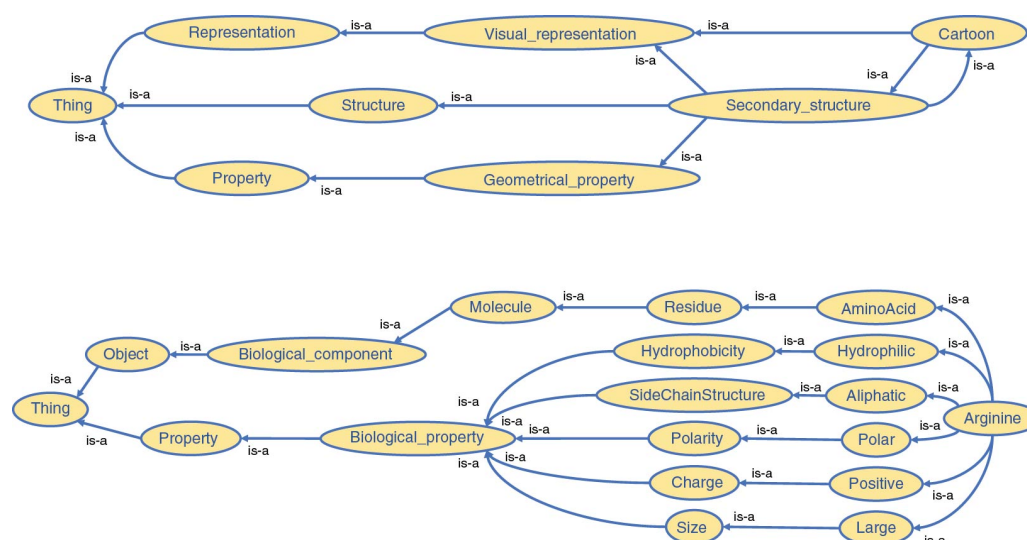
Representation
is-a
Visual_representation
is-a
Cartoon
is-a
is-a
is-a
is-a
Thing
is-a
Structure
is-a
Secondary_structure
is-a
is-a
Property
is-a
Geometrical_property

Molecule
is-a
Residue
is-a
AminoAcid
is-a
is-a
Object
is-a
Biological_component
Hydrophobicity
is-a
Hydrophilic
is-a
is-a
SideChainStructure
is-a
Aliphatic
is-a
Thing
is-a
is-a
is-a
Arginine
is-a
is-a
Property
is-a
Biological_property
Polarity
is-a
Polar
is-a
is-a
is-a
is-a
is-a
Charge
is-a
Positive
is-a
Size
is-a
Large
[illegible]